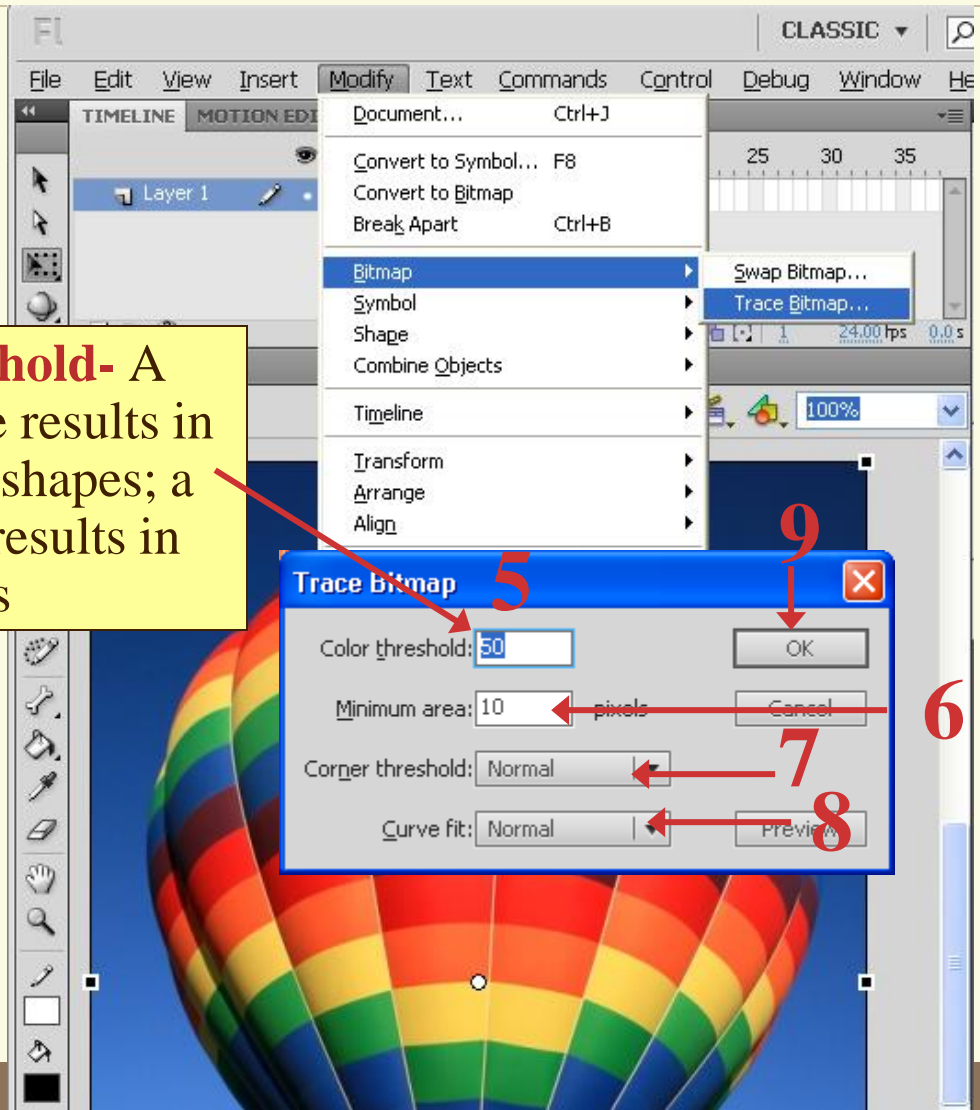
Fl

CLASSIC ▾

File Edit View Insert Modify Text Commands Control Debug Window He

TIMELINE MOTION EDI

Layer 1

Document... Ctrl+J

Convert to Symbol... F8

Convert to Bitmap

Break Apart Ctrl+B

Bitmap

Symbol

Shape

Combine Objects

Timeline

Transform

Arrange

Align

Swap Bitmap...

Trace Bitmap...

25 30 35

1 24.00 fps 0.0 s

100%

hold- A
e results in
shapes; a
results in
s

Trace Bitmap

5

9

Color threshold: 50

OK

Minimum area: 10 pixels

Cancel

6

Corner threshold: Normal

7

Curve fit: Normal

Preview

8